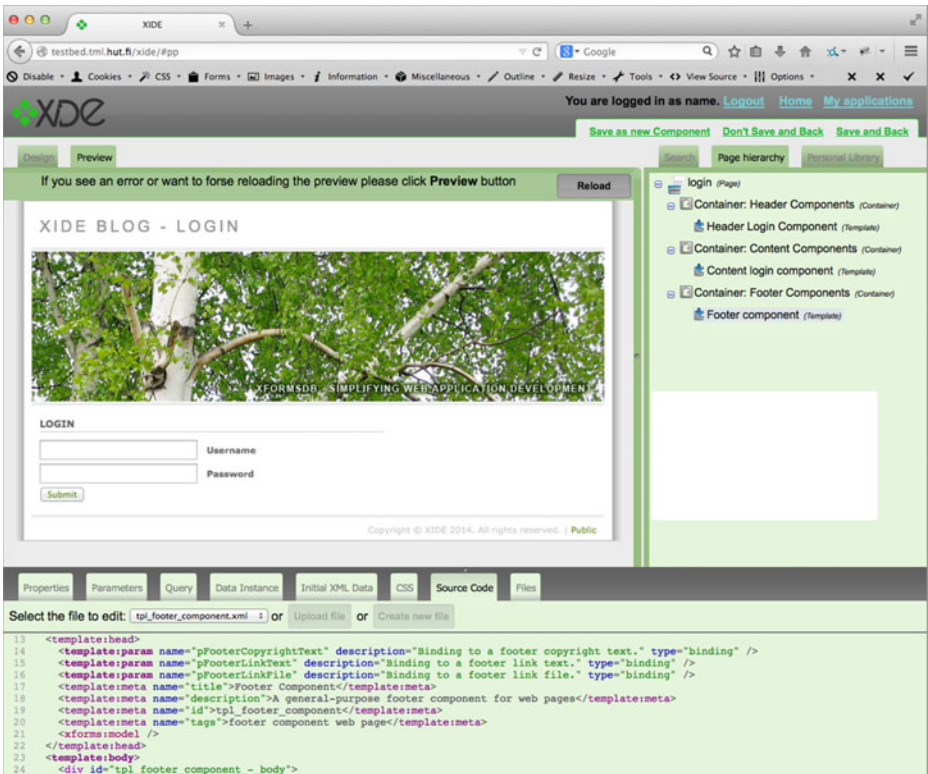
XIDE

testbed.tml.hut.fi/xide/#pp

Google

Disable • Cookies • CSS • Forms • Images • Information • Miscellaneous • Outline • Resize • Tools • View Source • Options •

XIDE

You are logged in as name. Logout Home My applications

Save as new Component Don't Save and Back Save and Back

Design Preview

Search Page hierarchy Personal Library

If you see an error or want to forse reloading the preview please click **Preview** button

Reload

XIDE BLOG - LOGIN

XFORMSDB - SIMPLIFYING WEB APPLICATION DEVELOPMENT

LOGIN

Username

Password

Submit

Copyright © XIDE 2014. All rights reserved. | Public

login (Page)
Container: Header Components (Container)
Header Login Component (Template)
Container: Content Components (Container)
Content login component (Template)
Container: Footer Components (Container)
Footer component (Template)

Properties Parameters Query Data Instance Initial XML Data CSS Source Code Files

Select the file to edit: tpl_footer_component.xml or Upload file or Create new file

13 <template:head>
14 <template:param name="pFooterCopyrightText" description="Binding to a footer copyright text." type="binding" />
15 <template:param name="pFooterLinkText" description="Binding to a footer link text." type="binding" />
16 <template:param name="pFooterLinkFile" description="Binding to a footer link file." type="binding" />
17 <template:meta name="title">Footer Component</template:meta>
18 <template:meta name="description">A general-purpose footer component for web pages</template:meta>
19 <template:meta name="id">tpl_footer_component</template:meta>
20 <template:meta name="tags">footer component web page</template:meta>
21 <xforms:model />
22 </template:head>
23 <template:body>
24 <div id="tpl_footer_component_-_body">